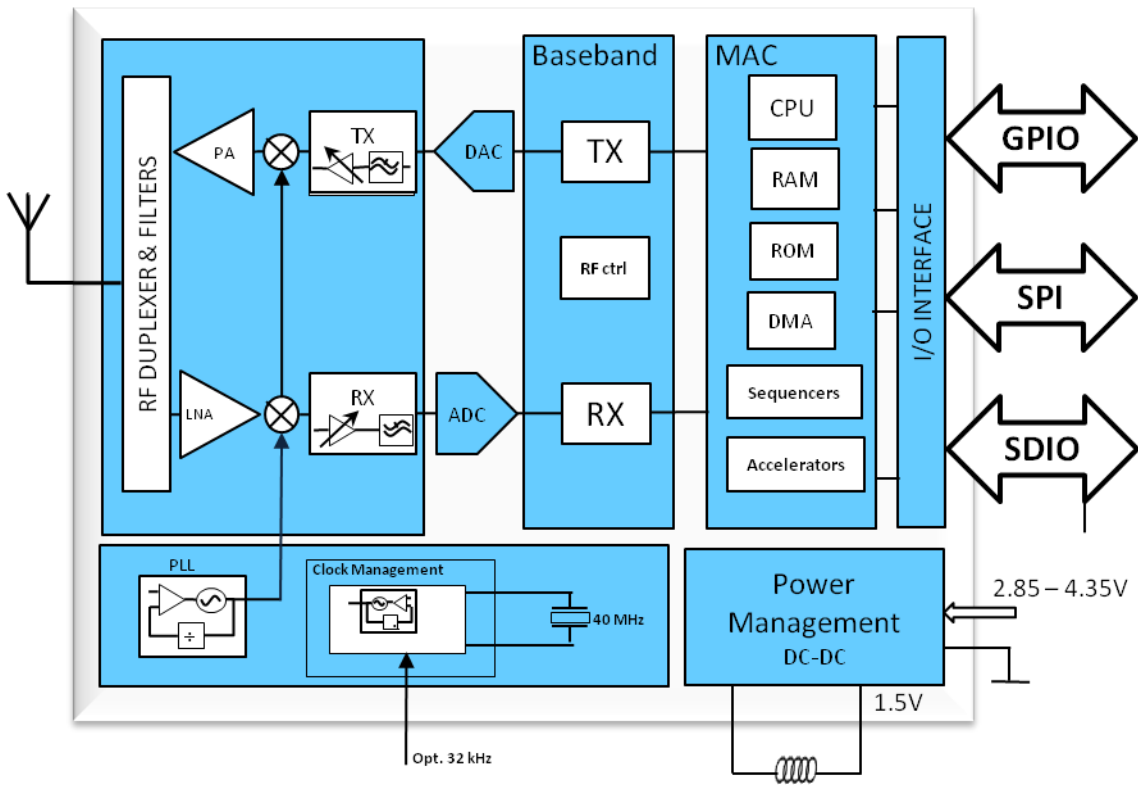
RF DUPLEXER & FILTERS

PA

TX

LNA

RX

DAC

ADC

Baseband

TX

RF ctrl

RX

MAC

CPU

RAM

ROM

DMA

Sequencers

Accelerators

I/O INTERFACE

GPIO

SPI

SDIO

PLL

÷

Clock Management

40 MHz

Opt. 32 kHz

Power Management

DC-DC

2.85 – 4.35V

1.5V